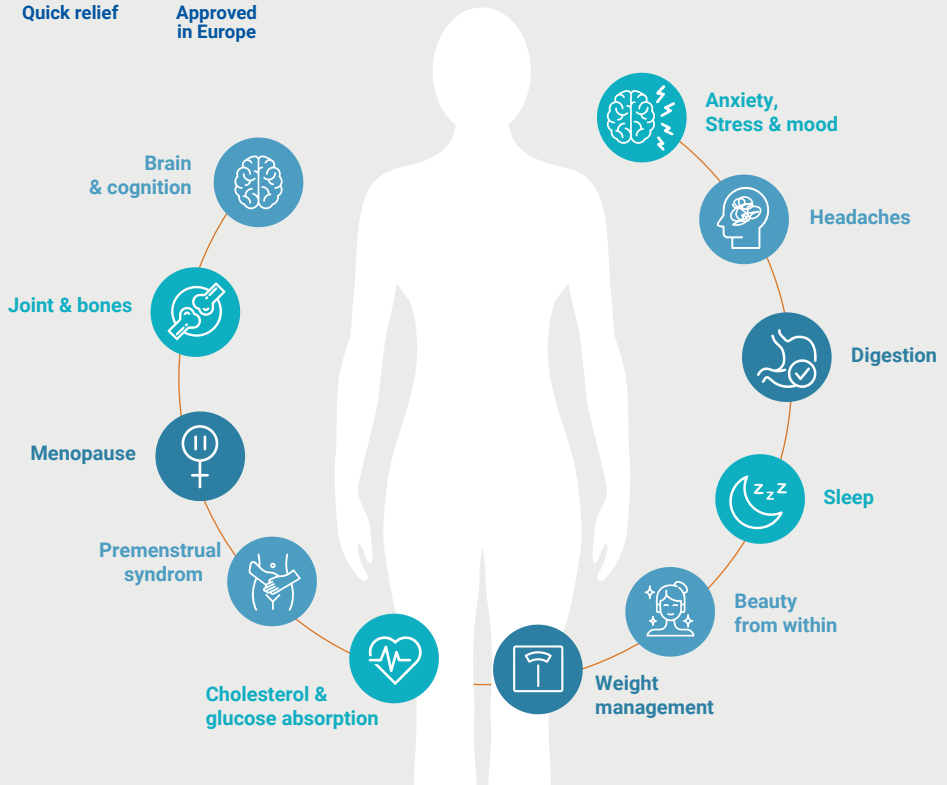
Quick relief

Approved in Europe

Brain & cognition

Joint & bones

Menopause

Premenstrual syndrom

Cholesterol & glucose absorption

Anxiety, Stress & mood

Headaches

Digestion

Sleep

Beauty from within

Weight management